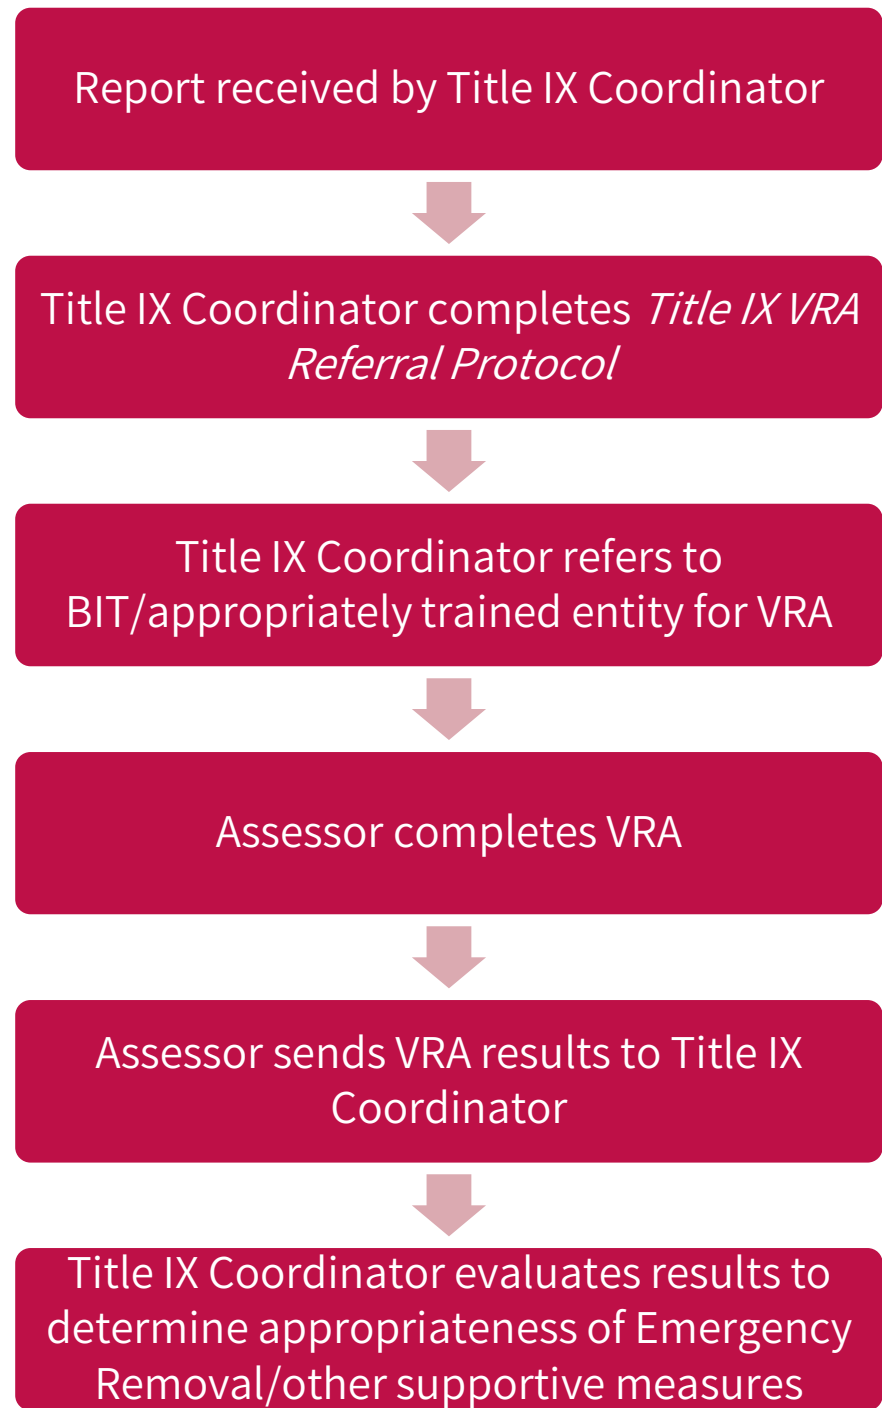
Report received by Title IX Coordinator

Title IX Coordinator completes *Title IX VRA Referral Protocol*

Title IX Coordinator refers to BIT/appropriately trained entity for VRA

Assessor completes VRA

Assessor sends VRA results to Title IX Coordinator

Title IX Coordinator evaluates results to determine appropriateness of Emergency Removal/other supportive measures